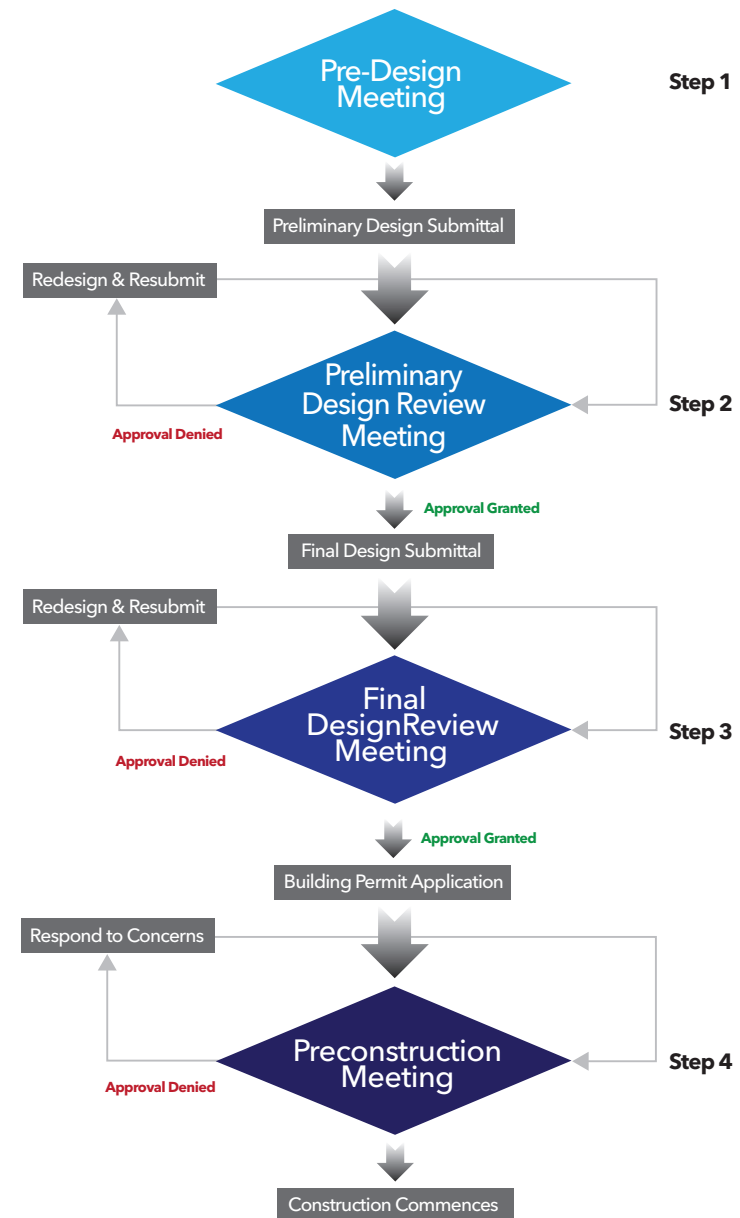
Pre-Design Meeting

Step 1

Preliminary Design Submittal

Redesign & Resubmit

Preliminary Design Review Meeting

Step 2

Approval Denied

Approval Granted

Final Design Submittal

Redesign & Resubmit

Final DesignReview Meeting

Step 3

Approval Denied

Approval Granted

Building Permit Application

Respond to Concerns

Preconstruction Meeting

Step 4

Approval Denied

Construction Commences